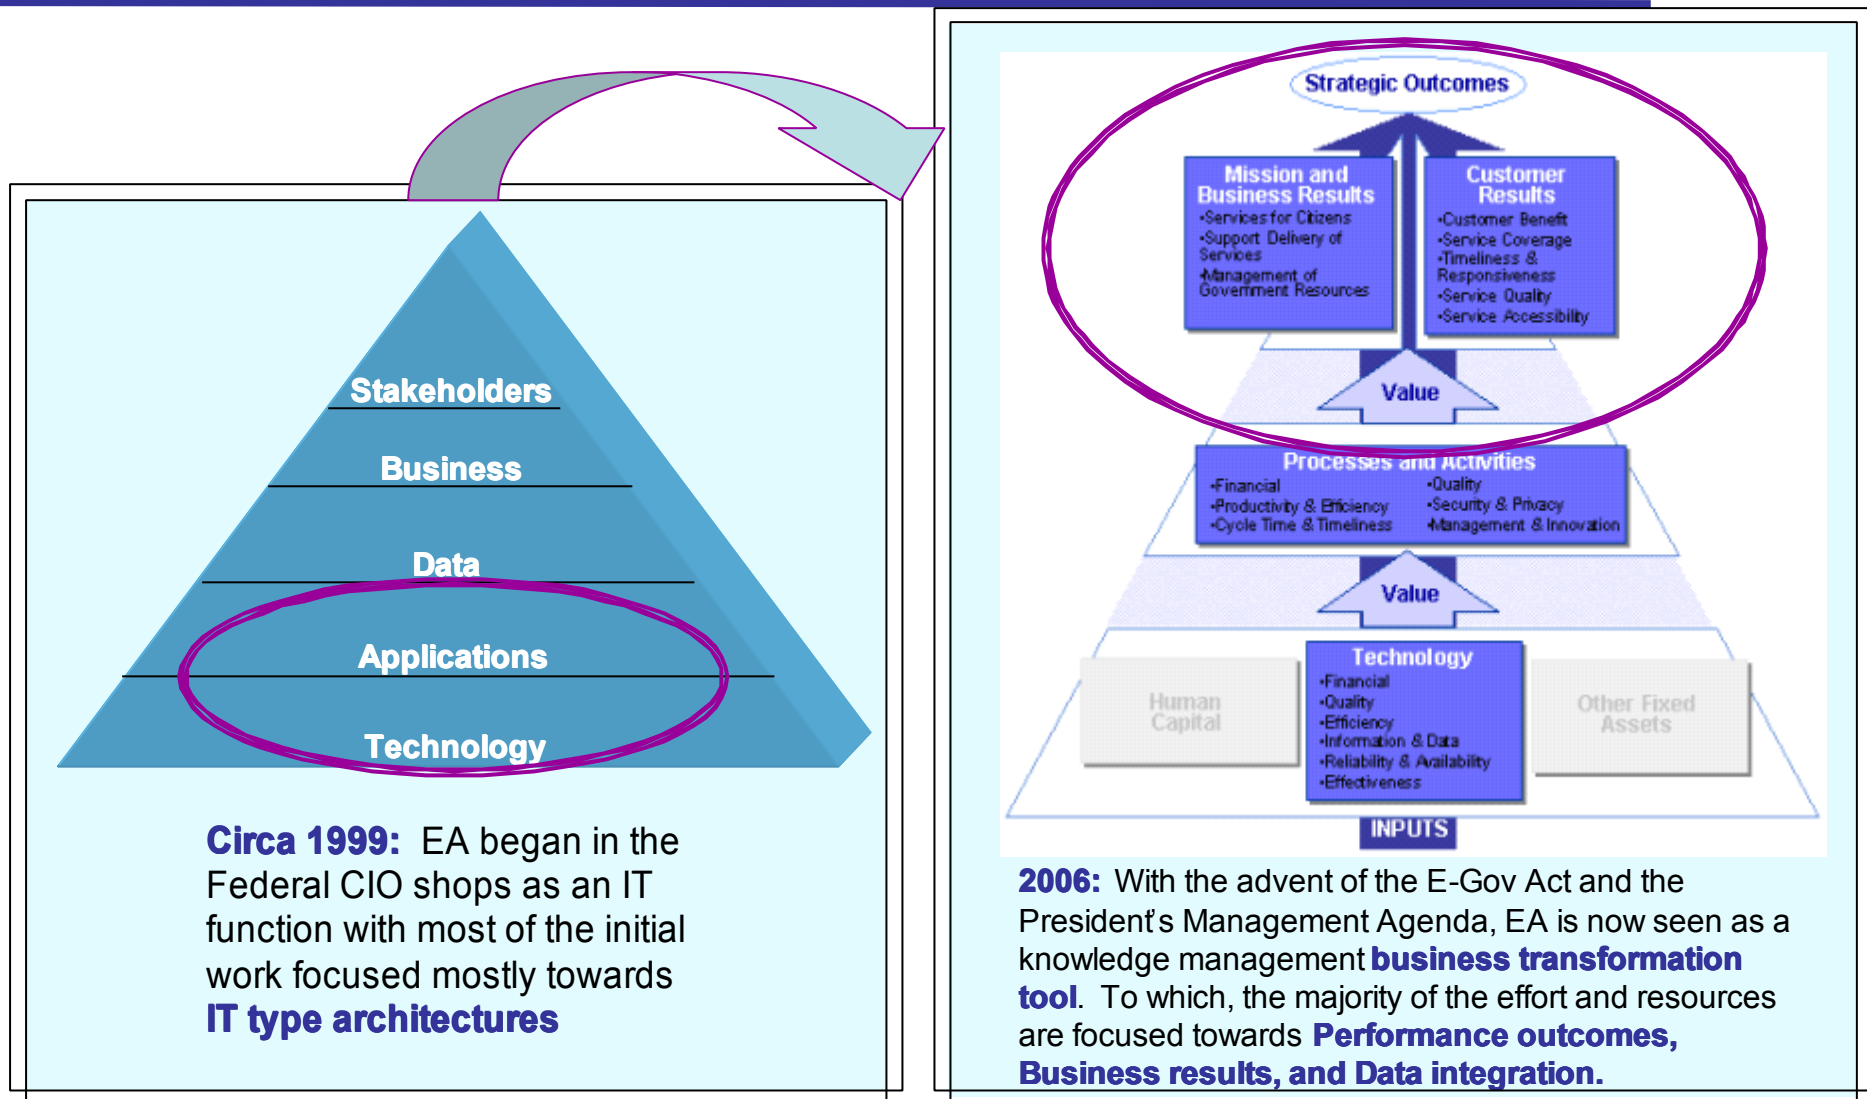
Stakeholders

Business

Data

Applications

Technology

**Circa 1999:** EA began in the Federal CIO shops as an IT function with most of the initial work focused mostly towards **IT type architectures**

Strategic Outcomes

Mission and Business Results
•Services for Citizens
•Support Delivery of Services
•Management of Government Resources

Customer Results
•Customer Benefit
•Service Coverage
•Timeliness & Responsiveness
•Service Quality
•Service Accessibilty

Value

Processes and Activities
•Financial
•Productivity & Efficiency
•Cycle Time & Timeliness
•Quality
•Security & Privacy
•Management & Innovation

Value

Human Capital

Technology
•Financial
•Quality
•Efficiency
•Information & Data
•Reliability & Availability
•Effectiveness

Other Fixed Assets

INPUTS

**2006:** With the advent of the E-Gov Act and the President's Management Agenda, EA is now seen as a knowledge management **business transformation tool**. To which, the majority of the effort and resources are focused towards **Performance outcomes, Business results, and Data integration.**